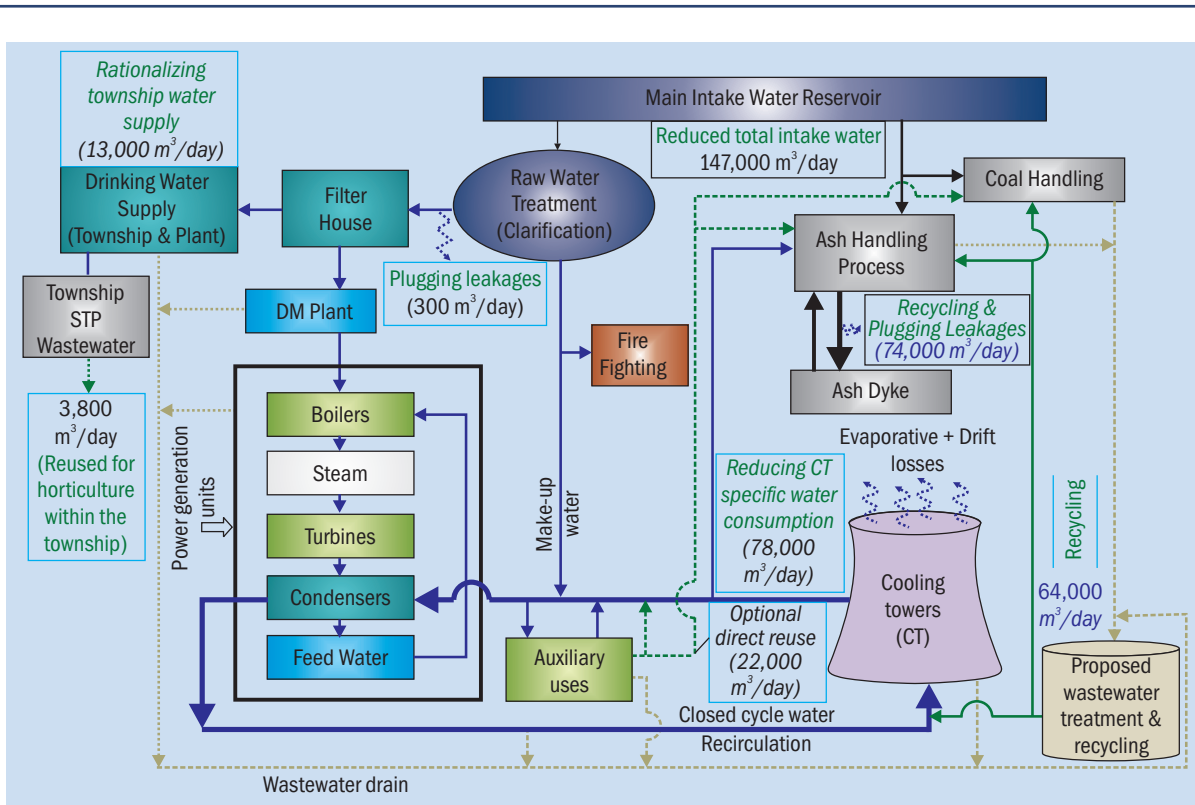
Rationalizing township water supply
(13,000 $m^3$/day)

Main Intake Water Reservoir

Reduced total intake water
147,000 $m^3$/day

Drinking Water Supply (Township & Plant)

Filter House

Raw Water Treatment (Clarification)

Coal Handling

Ash Handling Process

Plugging leakages
(300 $m^3$/day)

Township STP Wastewater

DM Plant

Fire Fighting

Recycling & Plugging Leakages
(74,000 $m^3$/day)

Ash Dyke

3,800 $m^3$/day
(Reused for horticulture within the township)

Power generation units

Boilers

Steam

Turbines

Condensers

Feed Water

Make-up water

Evaporative + Drift losses

Reducing CT specific water consumption
(78,000 $m^3$/day)

Recycling

64,000 $m^3$/day

Cooling towers (CT)

Optional direct reuse
(22,000 $m^3$/day)

Auxiliary uses

Proposed wastewater treatment & recycling

Closed cycle water Recirculation

Wastewater drain